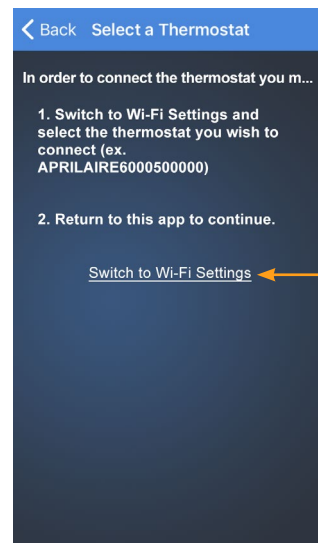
< Back Select a Thermostat

In order to connect the thermostat you m...

1. Switch to Wi-Fi Settings and select the thermostat you wish to connect (ex. APRILAIRE6000500000)

2. Return to this app to continue.

Switch to Wi-Fi Settings